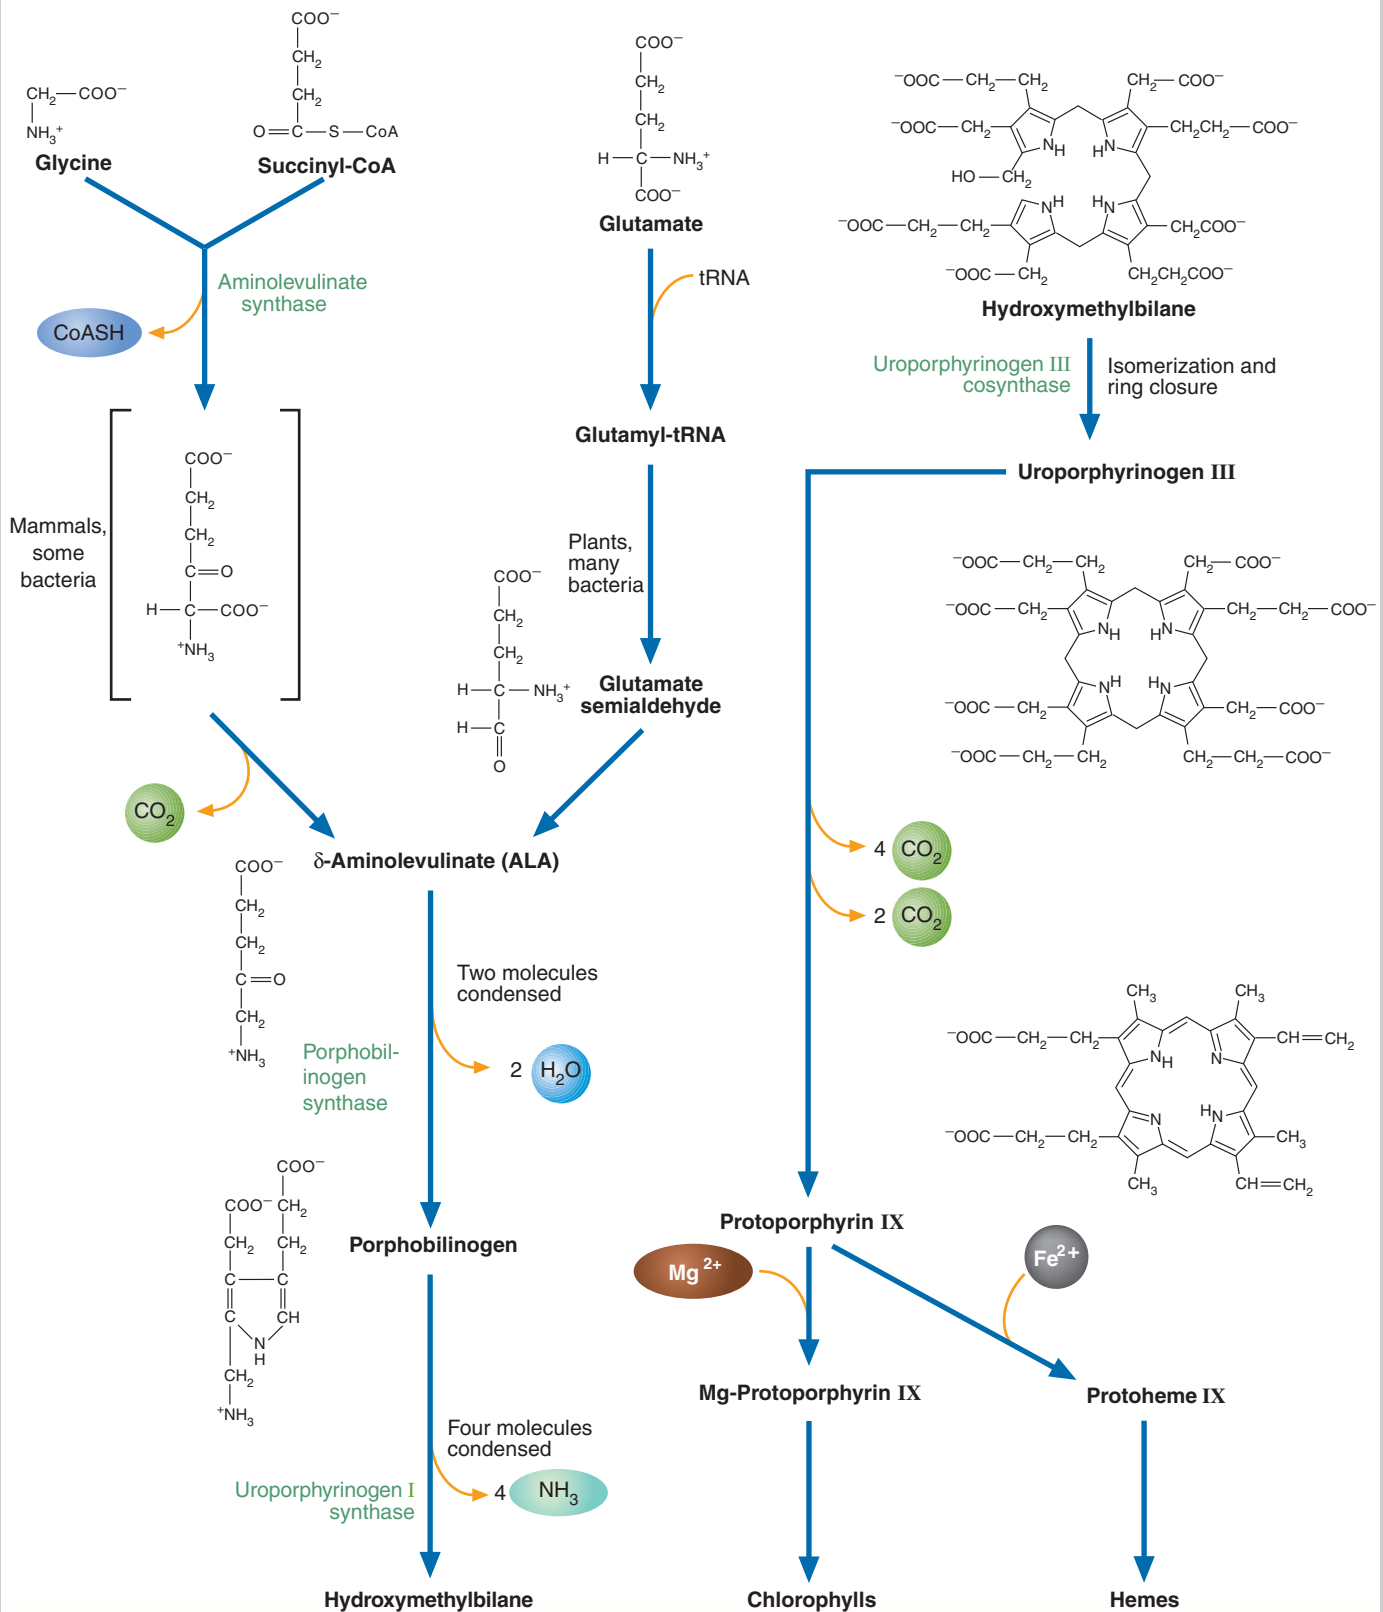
$CH_2-COO^-$
$NH_3^+$
Glycine

$COO^-$
$CH_2$
$CH_2$
$O=C-S-CoA$
Succinyl-CoA

Aminolevulinate synthase

CoASH

Mammals, some bacteria

$COO^-$
$CH_2$
$CH_2$
$C=O$
$H-C-COO^-$
$^+NH_3$

$CO_2$

$COO^-$
$CH_2$
$CH_2$
$H-C-NH_3^+$
$COO^-$
Glutamate

tRNA

Glutamyl-tRNA

Plants, many bacteria

$COO^-$
$CH_2$
$CH_2$
$H-C-NH_3^+$
$H-C$
$O$

Glutamate semialdehyde

δ-Aminolevulinate (ALA)

$COO^-$
$CH_2$
$CH_2$
$C=O$
$CH_2$
$^+NH_3$

Porphobilinogen synthase

Two molecules condensed

2 $H_2O$

Porphobilinogen

$COO^-$
$COO^-$ $CH_2$
$CH_2$ $CH_2$
C C
C CH
N
H
$CH_2$
$^+NH_3$

Four molecules condensed

Uroporphyrinogen I synthase

4 $NH_3$

Hydroxymethylbilane

$^-OOC-CH_2-CH_2$ $CH_2-COO^-$
$^-OOC-CH_2$ NH HN $CH_2CH_2-COO^-$
$HO-CH_2$
$^-OOC-CH_2-CH_2$ NH HN $CH_2COO^-$
$^-OOC-CH_2$ $CH_2CH_2COO^-$
Hydroxymethylbilane

Uroporphyrinogen III cosynthase

Isomerization and ring closure

Uroporphyrinogen III

$^-OOC-CH_2-CH_2$ $CH_2-COO^-$
$^-OOC-CH_2$ NH HN $CH_2-CH_2-COO^-$
$^-OOC-CH_2$ NH HN $CH_2-COO^-$
$^-OOC-CH_2-CH_2$ $CH_2-CH_2-COO^-$

4 $CO_2$

2 $CO_2$

$CH_3$ $CH_3$
$^-OOC-CH_2-CH_2$ NH N $CH=CH_2$
$^-OOC-CH_2-CH_2$ N HN $CH_3$
$CH_3$ $CH=CH_2$

Protoporphyrin IX

$Mg^{2+}$

$Fe^{2+}$

Mg-Protoporphyrin IX

Protoheme IX

Chlorophylls

Hemes